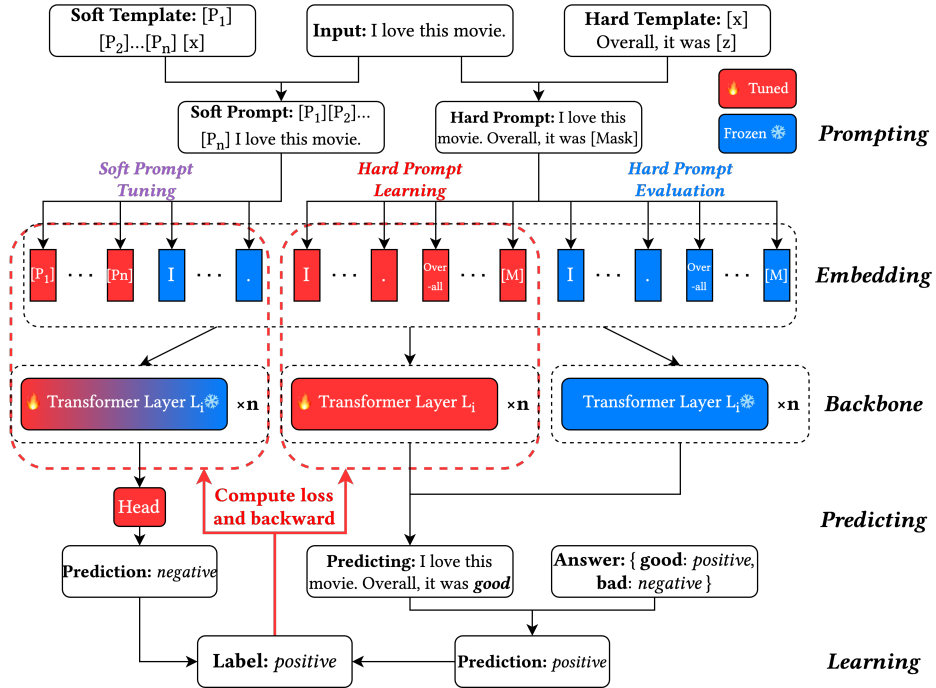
**Soft Template:** $[P_1]$ $[P_2]$...$[P_n]$ [x]

**Input:** I love this movie.

**Hard Template:** [x] Overall, it was [z]

🔥 Tuned

Frozen ❄

**Soft Prompt:** $[P_1][P_2]$... $[P_n]$ I love this movie.

**Hard Prompt:** I love this movie. Overall, it was [Mask]

*Prompting*

*Soft Prompt Tuning*

*Hard Prompt Learning*

*Hard Prompt Evaluation*

$[P_1]$ · · · [Pn] I · · · .

I · · · . Over -all · · · [M]

I · · · . Over -all · · · [M]

*Embedding*

🔥 Transformer Layer $L_i$❄ ×n

🔥 Transformer Layer $L_i$ ×n

Transformer Layer $L_i$❄ ×n

*Backbone*

Head

Compute loss and backward

*Predicting*

**Prediction:** *negative*

**Predicting:** I love this movie. Overall, it was ***good***

**Answer:** { **good**: *positive*, **bad**: *negative* }

**Label:** *positive*

**Prediction:** *positive*

*Learning*